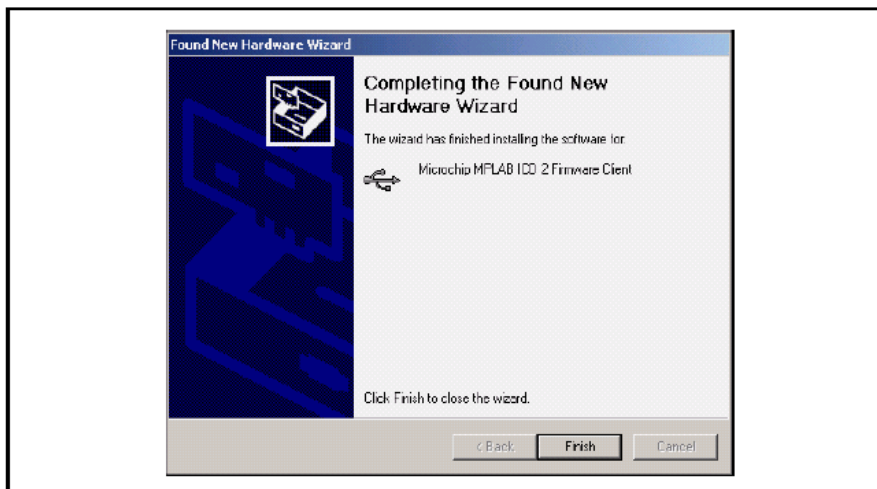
Found New Hardware Wizard

Completing the Found New Hardware Wizard

The wizard has finished installing the software for:

Microchip MPLAB ICD 2 Firmware Cient

Click Finish to close the wizard.

< Back

Finish

Cancel